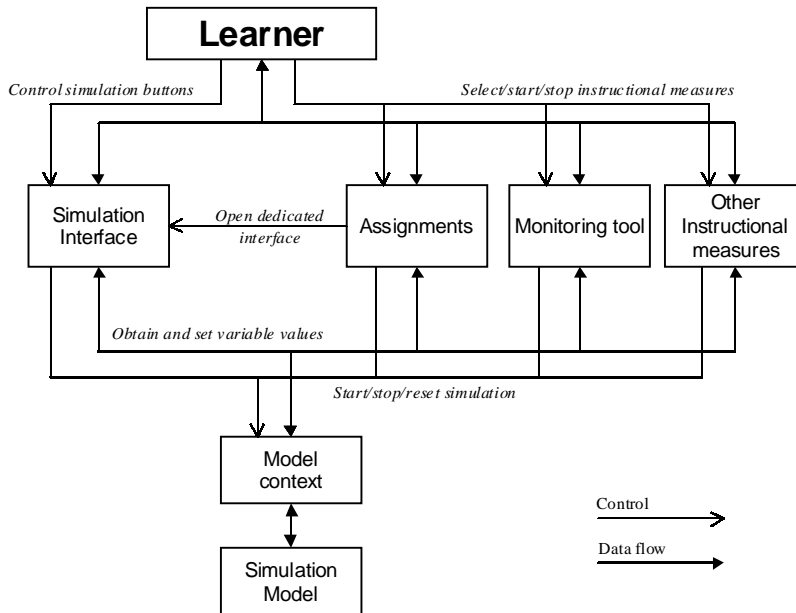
Learner

Control simulation buttons

Select/start/stop instructional measures

Simulation Interface

Open dedicated interface

Assignments

Monitoring tool

Other Instructional measures

Obtain and set variable values

Start/stop/reset simulation

Model context

Simulation Model

Control

Data flow